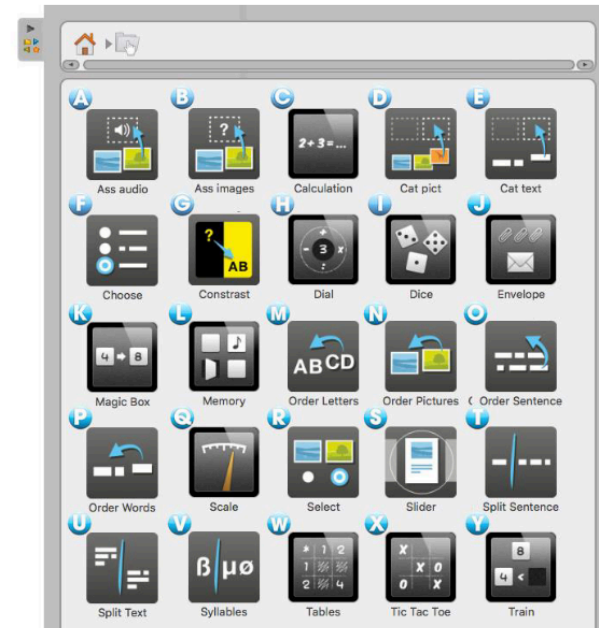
A Ass audio
B ? Ass images
C $2+3=...$ Calculation
D Cat pict
E Cat text
F Choose
G ? AB Constrast
H 3 Dial
I Dice
J Envelope
K 4 8 Magic Box
L Memory
M ABCD Order Letters
N Order Pictures
O Order Sentence
P Order Words
Q Scale
R Select
S Slider
T Split Sentence
U Split Text
V ß|µø Syllables
W Tables
X Tic Tac Toe
Y 8 4 < Train